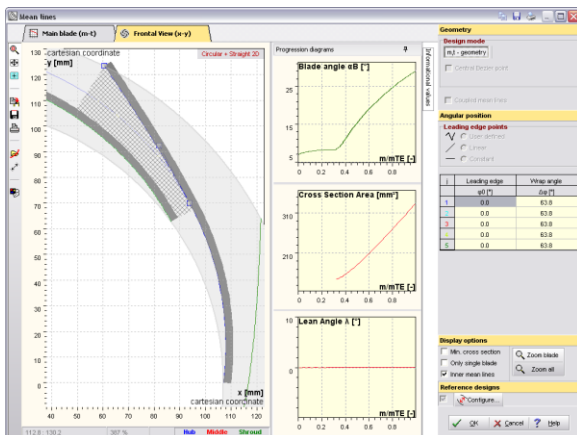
Mean lines

Main blade (m-t)
Frontal View (x-y)

cartesian coordinate
y [mm]
Circular + Straight 2D
130
120
110
100
90
80
70
60
50
40
30
20
10
x [mm]
cartesian coordinate
40 50 60 70 80 90 100 110 120
112.8 130.2 307 % Hub Middle Shroud

Progression diagrams
Informational values

Blade angle αB [°]
25
15
5
m/mTE [-]
0 0.2 0.4 0.6 0.8

Cross Section Area [mm²]
310
210
m/mTE [-]
0 0.2 0.4 0.6 0.8

Lean Angle λ [°]
10
0
m/mTE [-]
0 0.2 0.4 0.6 0.8

Geometry
Design mode
m,t - geometry
Central Bezier point
Coupled mean lines

Angular position
Leading edge points
User defined
Linear
Constant

| i | Leading edge φ0 [°] | Wrap angle Δφ [°] |
|---|---|---|
| 1 | 0.0 | 63.8 |
| 2 | 0.0 | 63.8 |
| 3 | 0.0 | 63.8 |
| 4 | 0.0 | 63.8 |
| 5 | 0.0 | 63.8 |

Display options
Min. cross section
Only single blade
Inner mean lines
Zoom blade
Zoom all

Reference designs
Configure...

OK Cancel Help